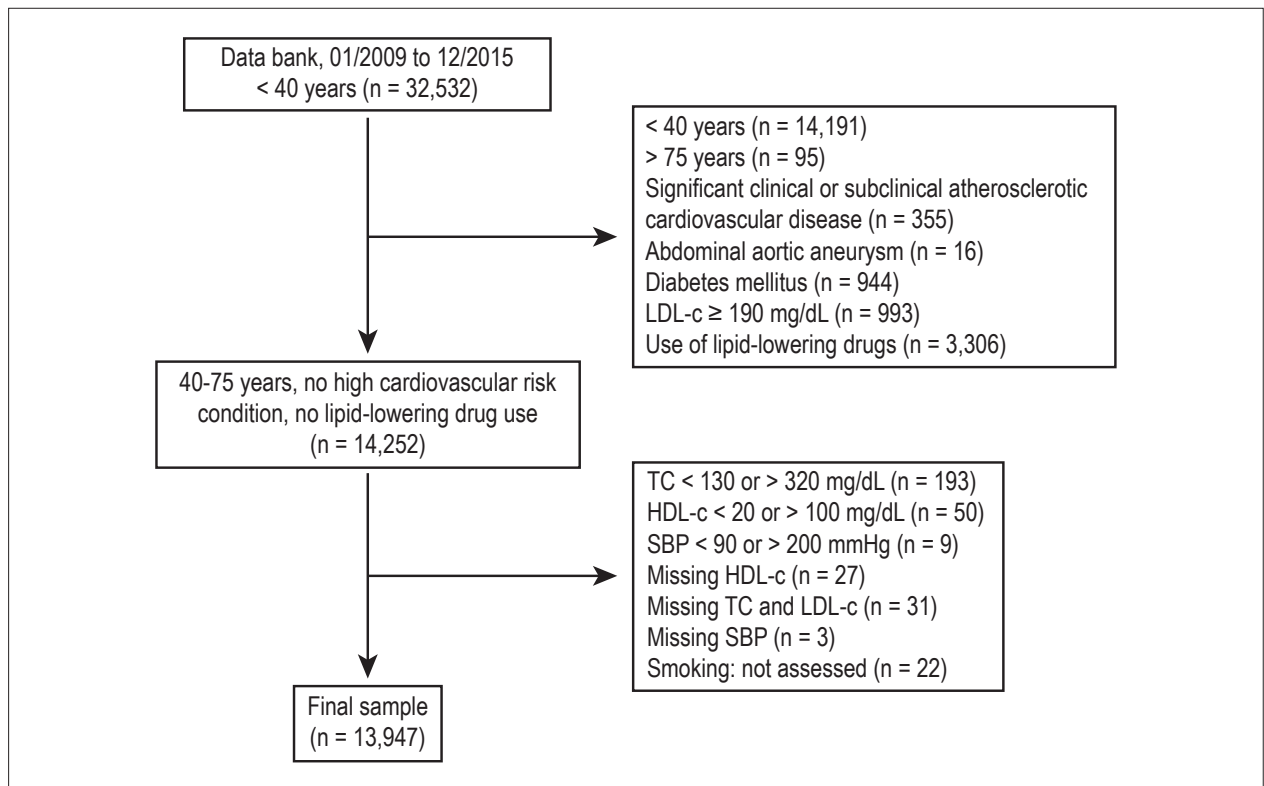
Data bank, 01/2009 to 12/2015
< 40 years (n = 32,532)

< 40 years (n = 14,191)
> 75 years (n = 95)
Significant clinical or subclinical atherosclerotic cardiovascular disease (n = 355)
Abdominal aortic aneurysm (n = 16)
Diabetes mellitus (n = 944)
LDL-c ≥ 190 mg/dL (n = 993)
Use of lipid-lowering drugs (n = 3,306)

40-75 years, no high cardiovascular risk condition, no lipid-lowering drug use
(n = 14,252)

TC < 130 or > 320 mg/dL (n = 193)
HDL-c < 20 or > 100 mg/dL (n = 50)
SBP < 90 or > 200 mmHg (n = 9)
Missing HDL-c (n = 27)
Missing TC and LDL-c (n = 31)
Missing SBP (n = 3)
Smoking: not assessed (n = 22)

Final sample
(n = 13,947)